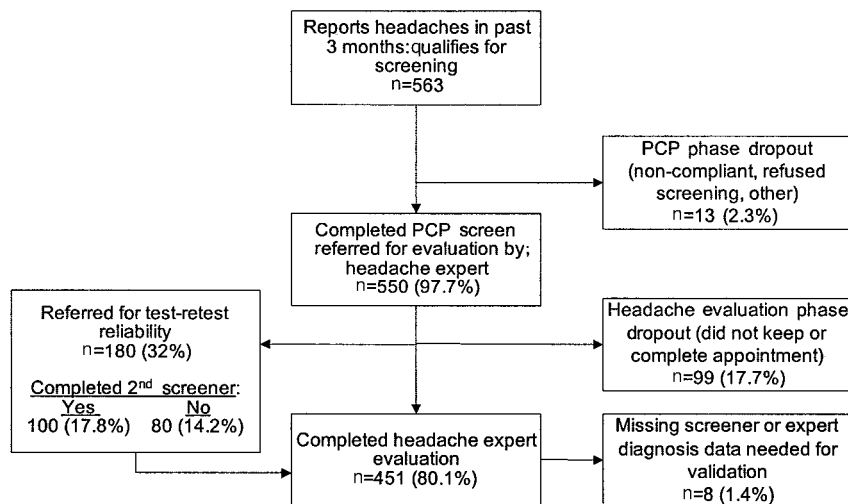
Reports headaches in past 3 months:qualifies for screening
n=563

PCP phase dropout (non-compliant, refused screening, other)
n=13 (2.3%)

Completed PCP screen referred for evaluation by; headache expert
n=550 (97.7%)

Referred for test-retest reliability
n=180 (32%)

Completed 2$^{nd}$ screener:

| Yes | No |
|---|---|
| 100 (17.8%) | 80 (14.2%) |

Headache evaluation phase dropout (did not keep or complete appointment)
n=99 (17.7%)

Completed headache expert evaluation
n=451 (80.1%)

Missing screener or expert diagnosis data needed for validation
n=8 (1.4%)